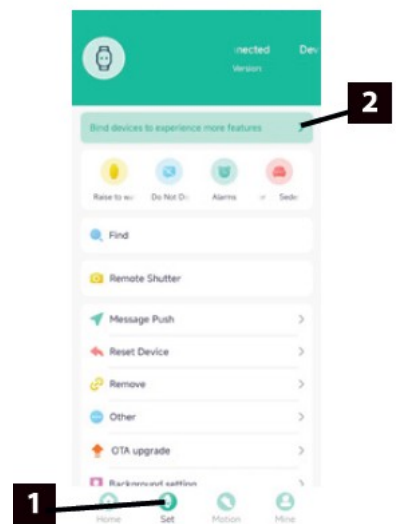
nected Dev
Version

2

Bind devices to experience more features >

Raise to w Do Not Di Alarms Sede

Find

Remote Shutter

Message Push >

Reset Device >

Remove >

Other >

OTA upgrade >

Background setting

1

Home Set Motion Mine